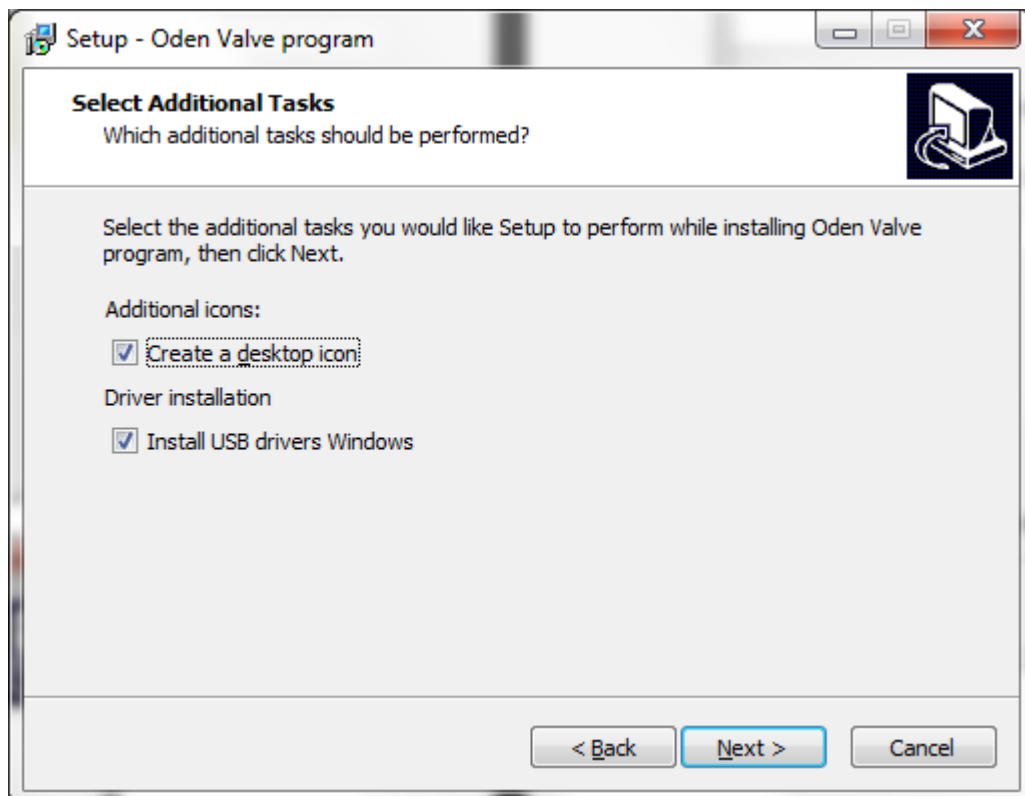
Setup - Oden Valve program

Select Additional Tasks
Which additional tasks should be performed?

Select the additional tasks you would like Setup to perform while installing Oden Valve program, then click Next.

Additional icons:

Create a desktop icon

Driver installation

Install USB drivers Windows

< Back
Next >
Cancel